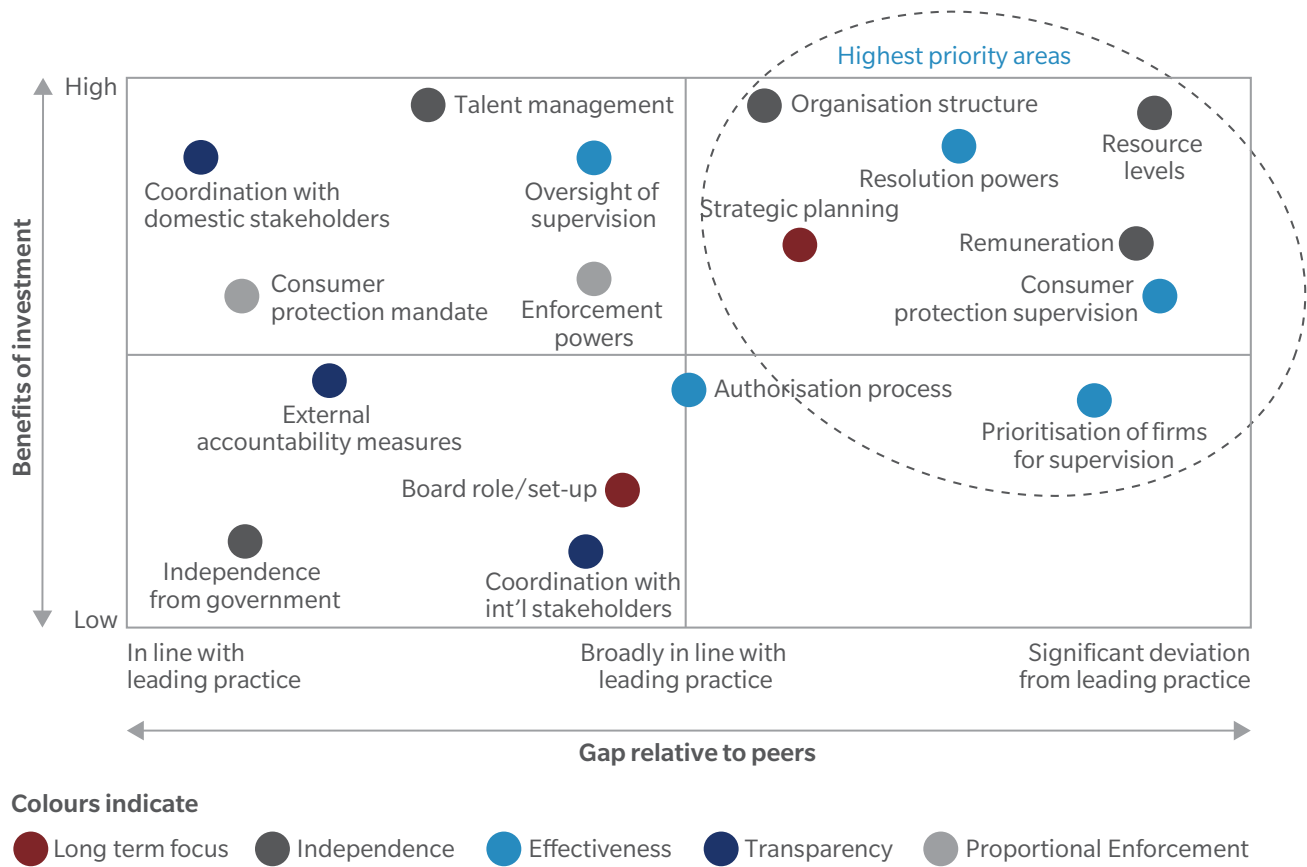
Highest priority areas

High

Low

Benefits of investment

Talent management

Coordination with domestic stakeholders

Oversight of supervision

Consumer protection mandate

Enforcement powers

Organisation structure

Resolution powers

Resource levels

Strategic planning

Remuneration

Consumer protection supervision

External accountability measures

Authorisation process

Prioritisation of firms for supervision

Board role/set-up

Independence from government

Coordination with int'l stakeholders

In line with leading practice

Broadly in line with leading practice

Significant deviation from leading practice

Gap relative to peers

Colours indicate

Long term focus

Independence

Effectiveness

Transparency

Proportional Enforcement